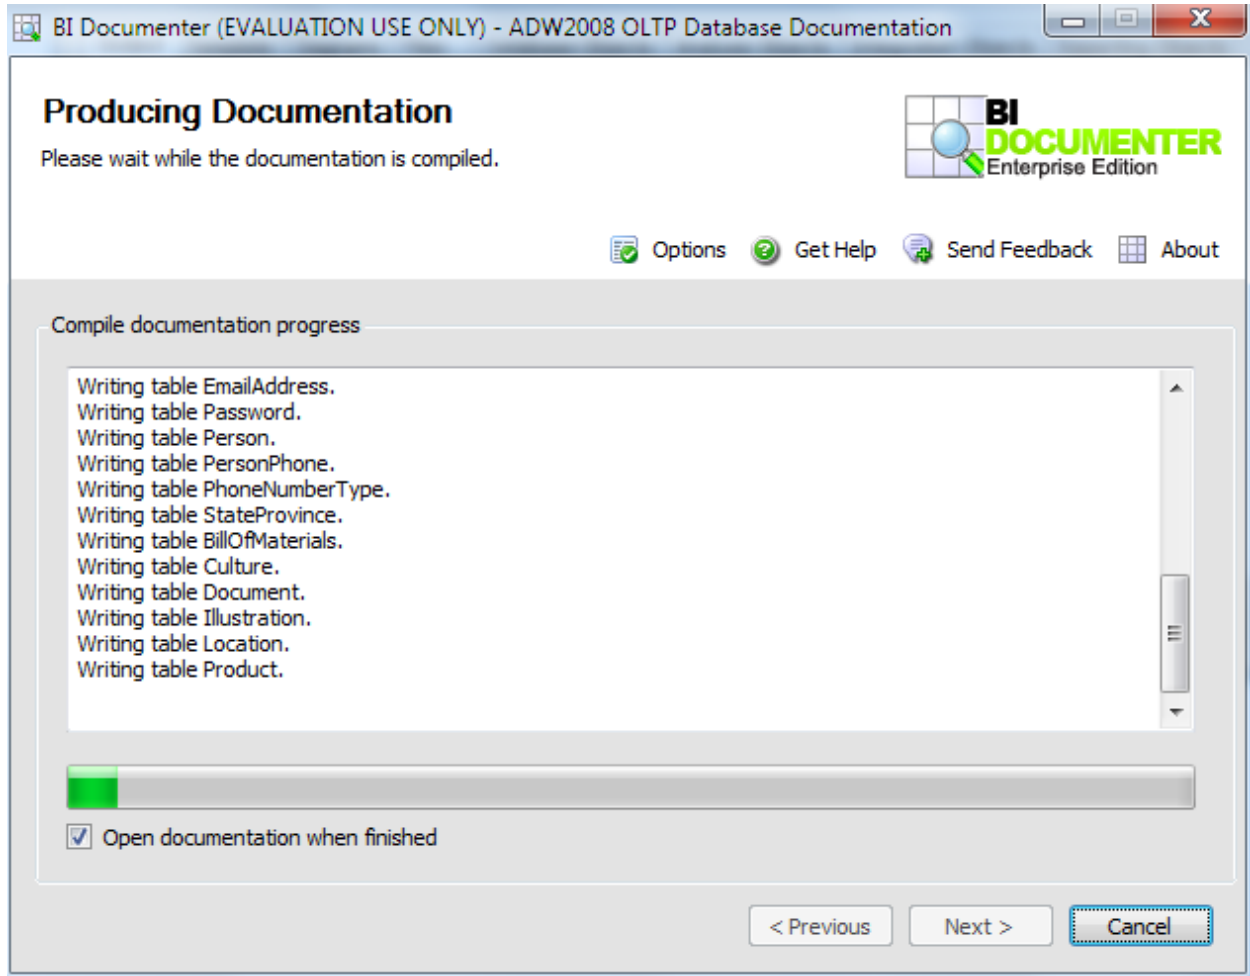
BI Documenter (EVALUATION USE ONLY) - ADW2008 OLTP Database Documentation

Producing Documentation

Please wait while the documentation is compiled.

BI DOCUMENTER Enterprise Edition

Options Get Help Send Feedback About

Compile documentation progress

Writing table EmailAddress.
Writing table Password.
Writing table Person.
Writing table PersonPhone.
Writing table PhoneNumberType.
Writing table StateProvince.
Writing table BillOfMaterials.
Writing table Culture.
Writing table Document.
Writing table Illustration.
Writing table Location.
Writing table Product.

Open documentation when finished

< Previous Next > Cancel